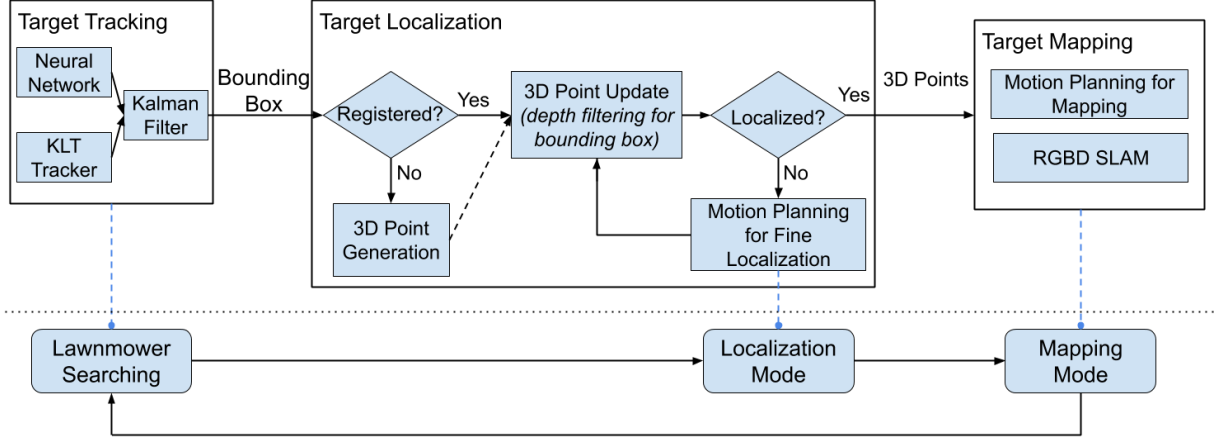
Target Tracking

Neural Network

KLT Tracker

Kalman Filter

Bounding Box

Target Localization

Registered?

Yes

No

3D Point Generation

3D Point Update (depth filtering for bounding box)

Localized?

Yes

No

Motion Planning for Fine Localization

3D Points

Target Mapping

Motion Planning for Mapping

RGBD SLAM

Lawnmower Searching

Localization Mode

Mapping Mode